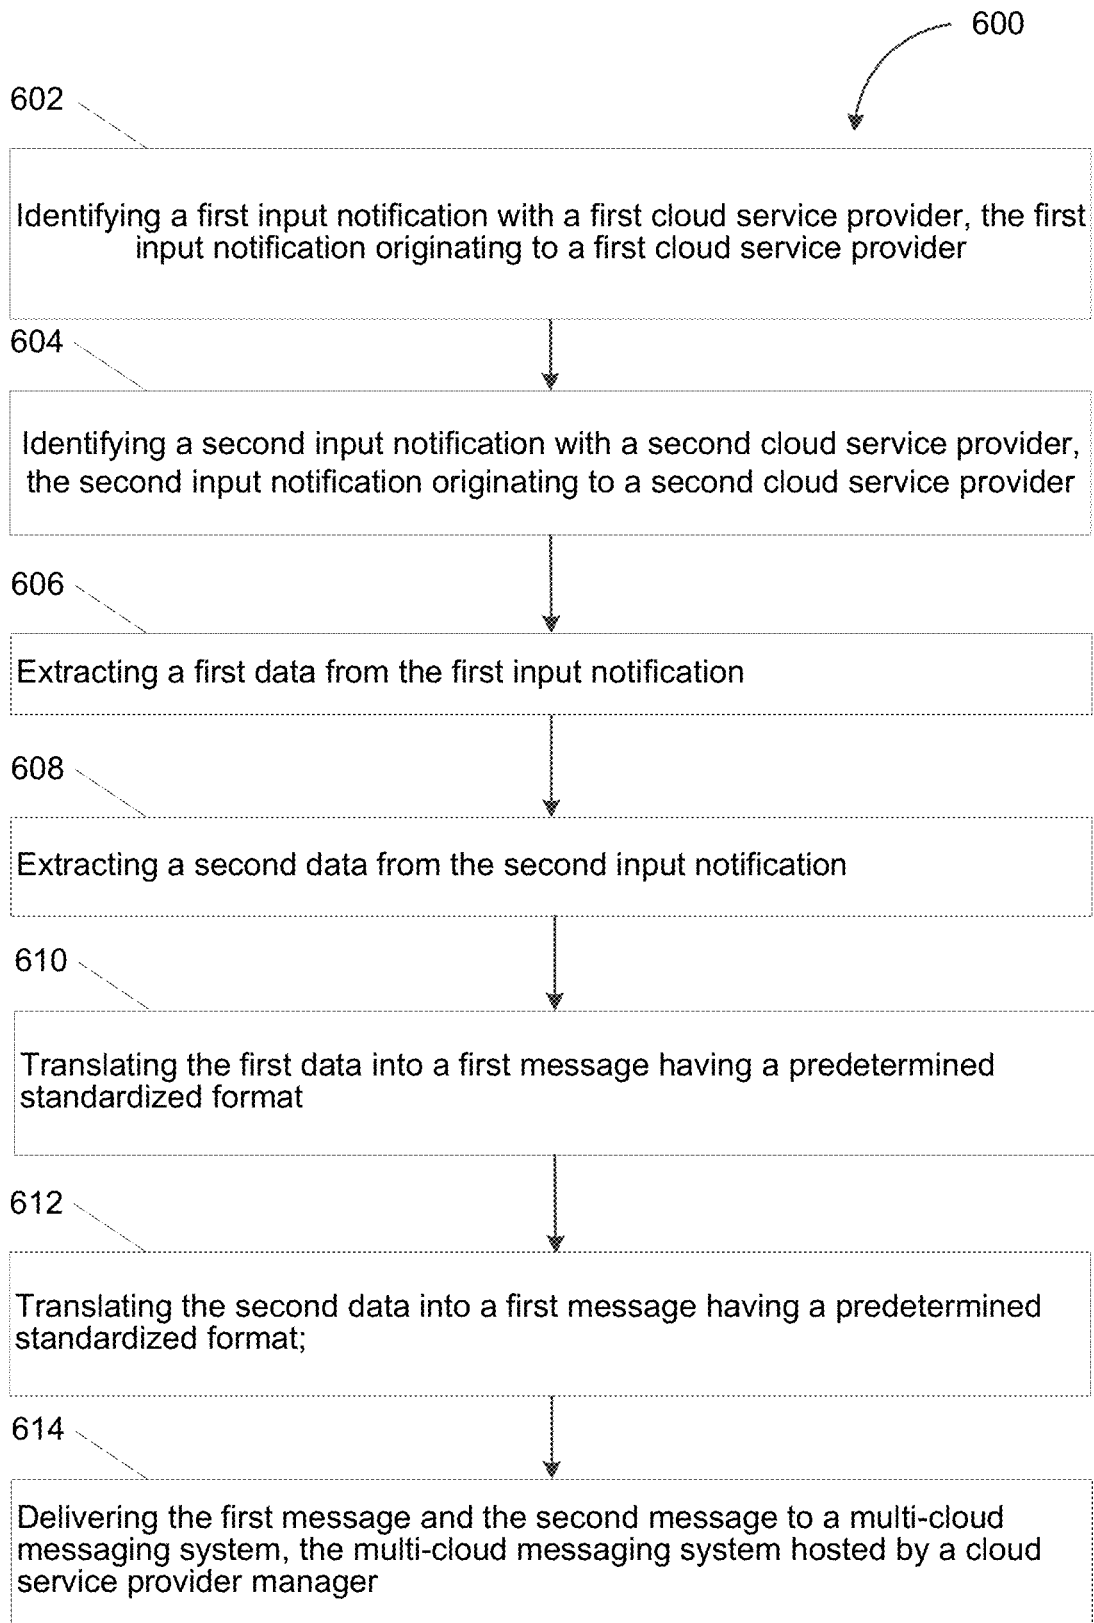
600

602

Identifying a first input notification with a first cloud service provider, the first input notification originating to a first cloud service provider

604

Identifying a second input notification with a second cloud service provider, the second input notification originating to a second cloud service provider

606

Extracting a first data from the first input notification

608

Extracting a second data from the second input notification

610

Translating the first data into a first message having a predetermined standardized format

612

Translating the second data into a first message having a predetermined standardized format;

614

Delivering the first message and the second message to a multi-cloud messaging system, the multi-cloud messaging system hosted by a cloud service provider manager